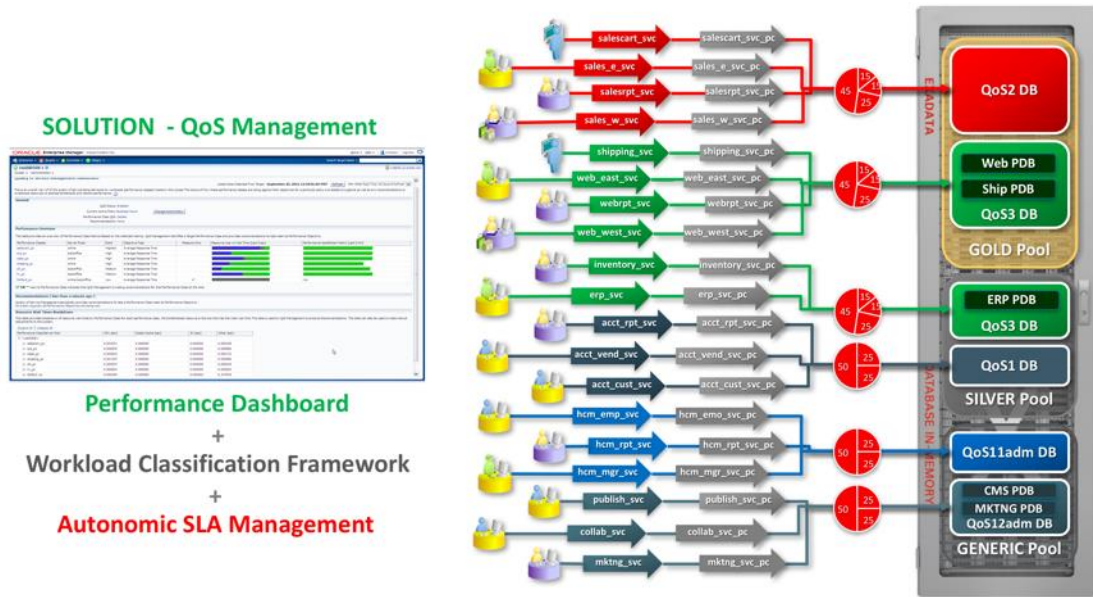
SOLUTION - QoS Management

Performance Dashboard
+
Workload Classification Framework
+
Autonomic SLA Management

salescart_svc salescart_svc_pc
sales_e_svc sales_e_svc_pc
salesrpt_svc salesrpt_svc_pc
sales_w_svc sales_w_svc_pc
45 15 15 25
shipping_svc shipping_svc_pc
web_east_svc web_east_svc_pc
webrpt_svc webrpt_svc_pc
web_west_svc web_west_svc_pc
45 15 15 25
inventory_svc inventory_svc_pc
erp_svc erp_svc_pc
45 15 15 25
acct_rpt_svc acct_rpt_svc_pc
acct_vend_svc acct_vend_svc_pc
acct_cust_svc acct_cust_svc_pc
50 25 25
hcm_emp_svc hcm_emo_svc_pc
hcm_rpt_svc hcm_rpt_svc_pc
hcm_mgr_svc hcm_mgr_svc_pc
50 25 25
publish_svc publish_svc_pc
collab_svc collab_svc_pc
mktng_svc mktng_svc_pc
50 25 25

EXADATA
QoS2 DB
Web PDB
Ship PDB
QoS3 DB
GOLD Pool
ERP PDB
QoS3 DB
QoS1 DB
SILVER Pool
DATABASE IN-MEMORY
QoS11adm DB
CMS PDB
MKTNG PDB
QoS12adm DB
GENERIC Pool